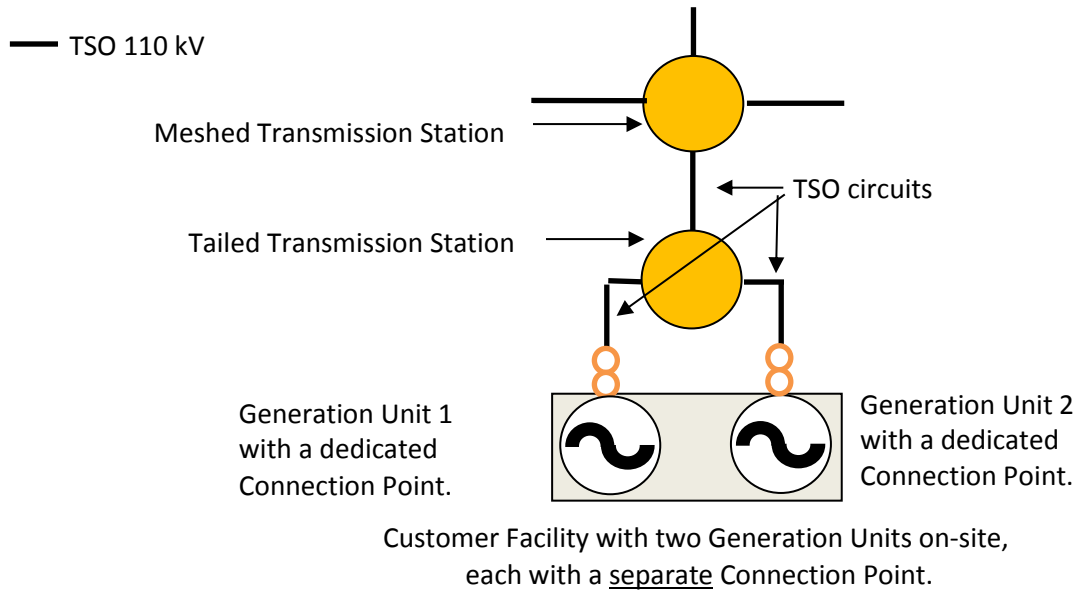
TSO 110 kV

Meshed Transmission Station

TSO circuits

Tailed Transmission Station

Generation Unit 1 with a dedicated Connection Point.

Generation Unit 2 with a dedicated Connection Point.

Customer Facility with two Generation Units on-site, each with a separate Connection Point.